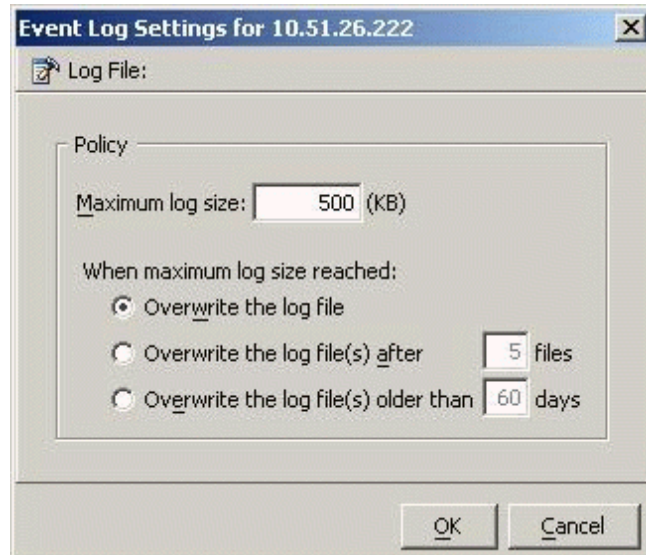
Event Log Settings for 10.51.26.222

Log File:

Policy

Maximum log size: 500 (KB)

When maximum log size reached:

Overwrite the log file

Overwrite the log file(s) after 5 files

Overwrite the log file(s) older than 60 days

OK

Cancel